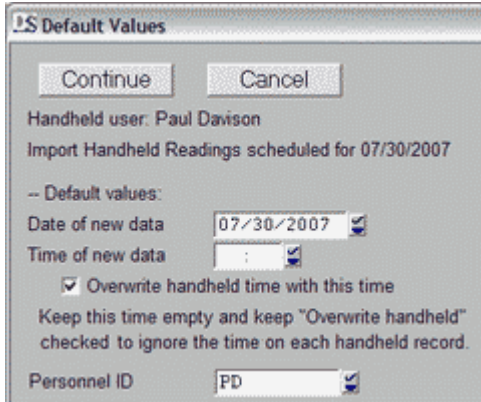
Default Values

Continue Cancel

Handheld user: Paul Davison

Import Handheld Readings scheduled for 07/30/2007

-- Default values:

Date of new data 07/30/2007

Time of new data :

Overwrite handheld time with this time

Keep this time empty and keep "Overwrite handheld" checked to ignore the time on each handheld record.

Personnel ID PD